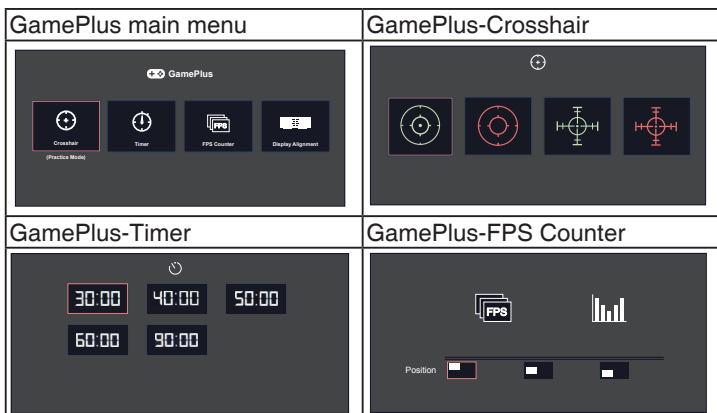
| GamePlus main menu | GamePlus-Crosshair |
|---|---|
| GamePlus<br>Crosshair (Practice Mode)<br>Timer<br>FPS Counter<br>Display Alignment | |
| **GamePlus-Timer** | **GamePlus-FPS Counter** |
| 30:00 40:00 50:00<br>60:00 90:00 | FPS<br>Position |